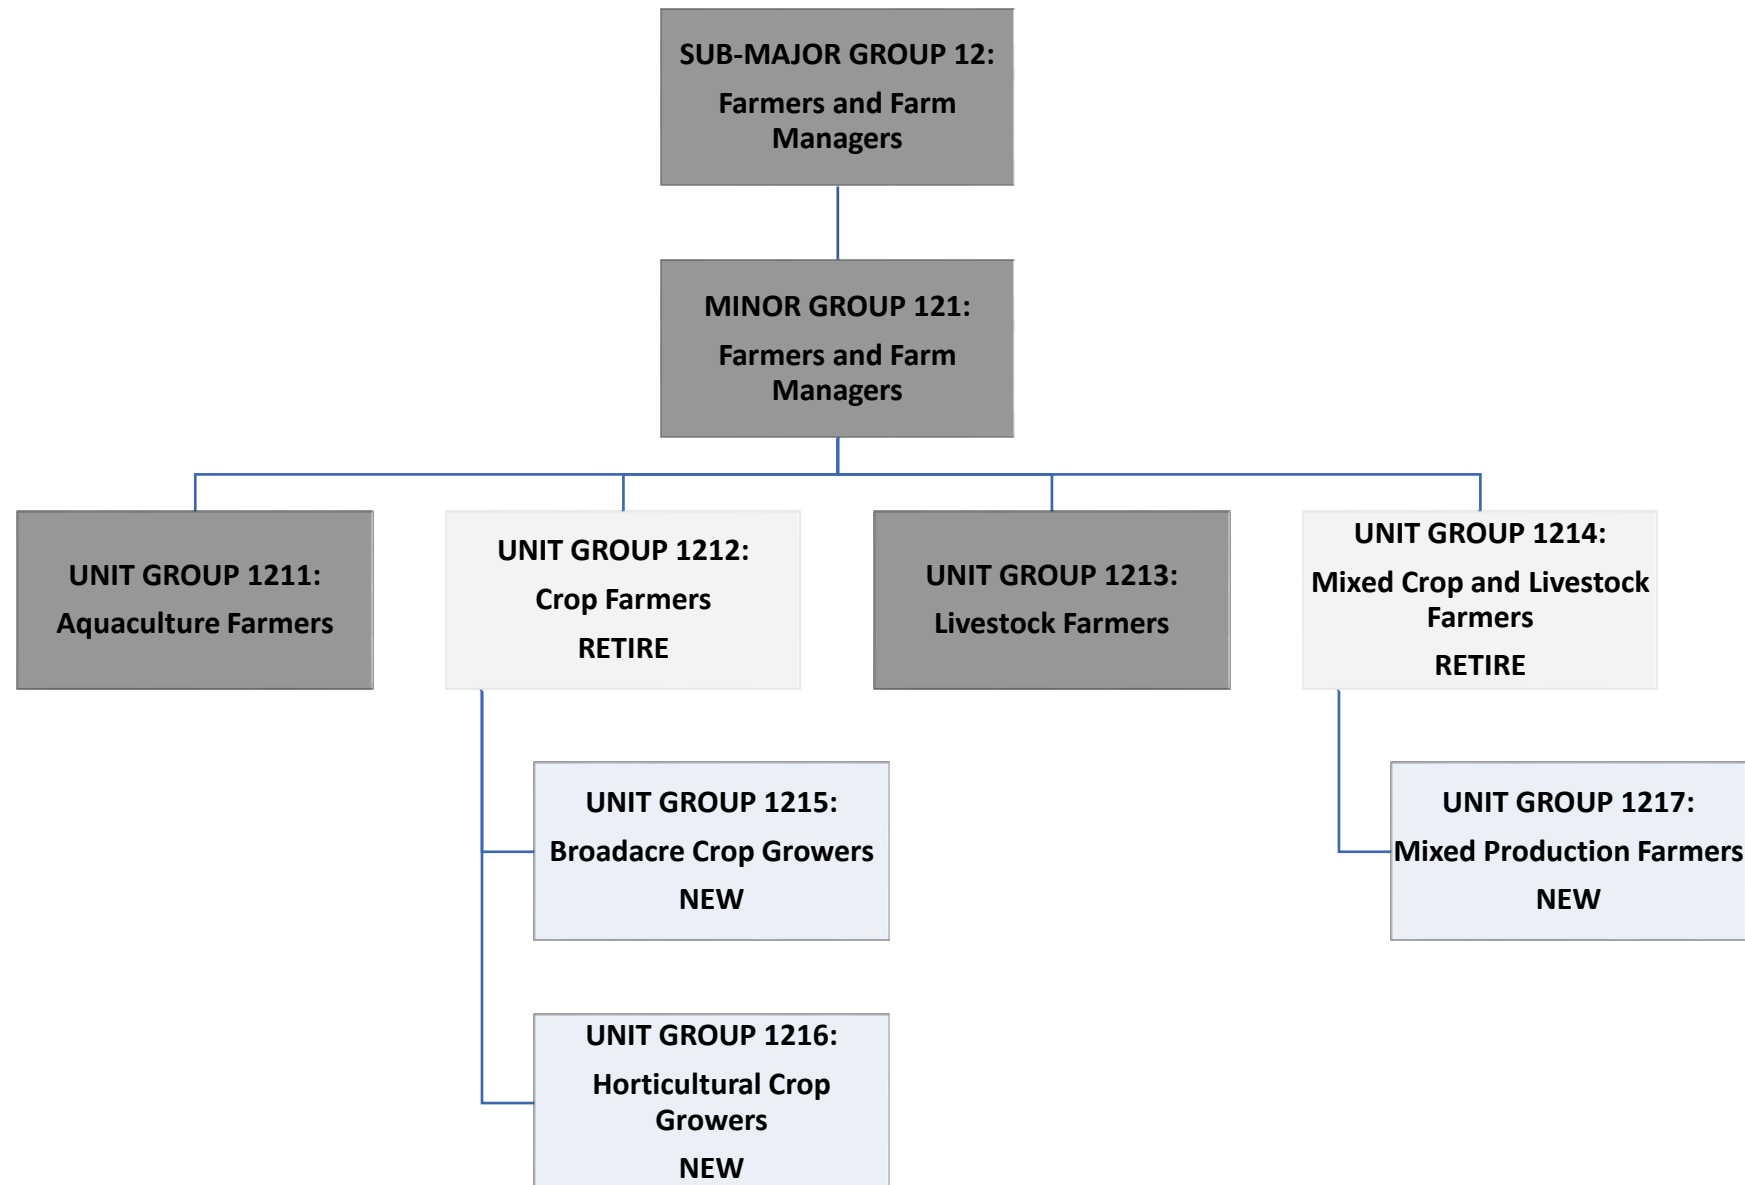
SUB-MAJOR GROUP 12:
Farmers and Farm Managers

MINOR GROUP 121:
Farmers and Farm Managers

UNIT GROUP 1211:
Aquaculture Farmers

UNIT GROUP 1212:
Crop Farmers
RETIRE

UNIT GROUP 1213:
Livestock Farmers

UNIT GROUP 1214:
Mixed Crop and Livestock Farmers
RETIRE

UNIT GROUP 1215:
Broadacre Crop Growers
NEW

UNIT GROUP 1216:
Horticultural Crop Growers
NEW

UNIT GROUP 1217:
Mixed Production Farmers
NEW